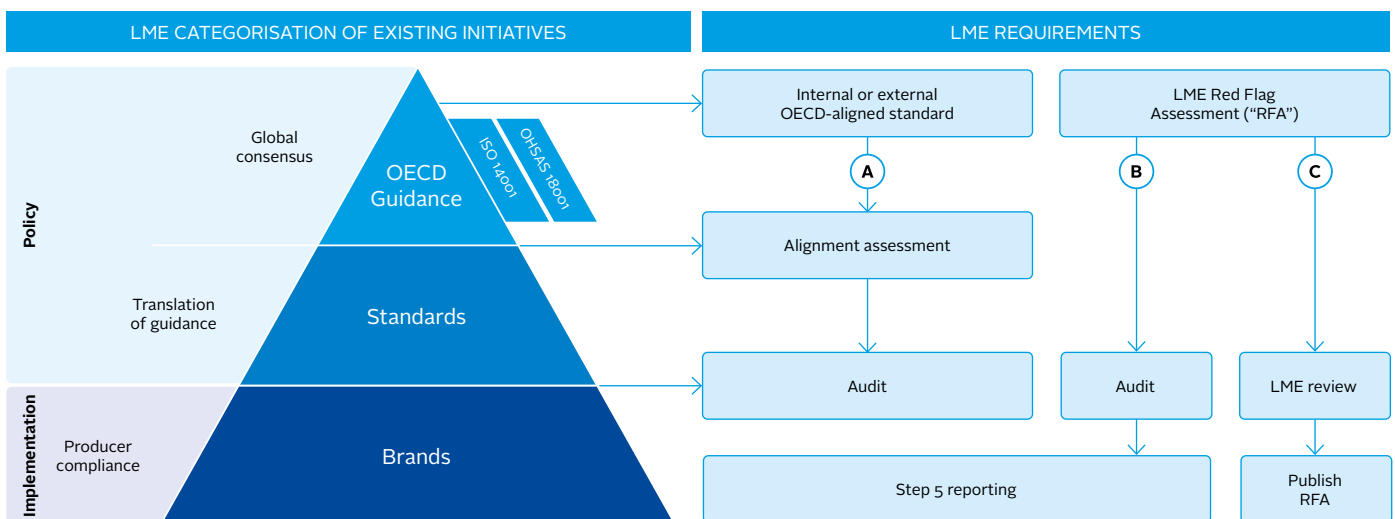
LME CATEGORISATION OF EXISTING INITIATIVES

LME REQUIREMENTS

Policy

Global consensus

OECD Guidance

ISO 14001

OHSAS 18001

Translation of guidance

Standards

Implementation

Producer compliance

Brands

Internal or external OECD-aligned standard

LME Red Flag Assessment ("RFA")

A

B

C

Alignment assessment

Audit

Audit

LME review

Step 5 reporting

Publish RFA